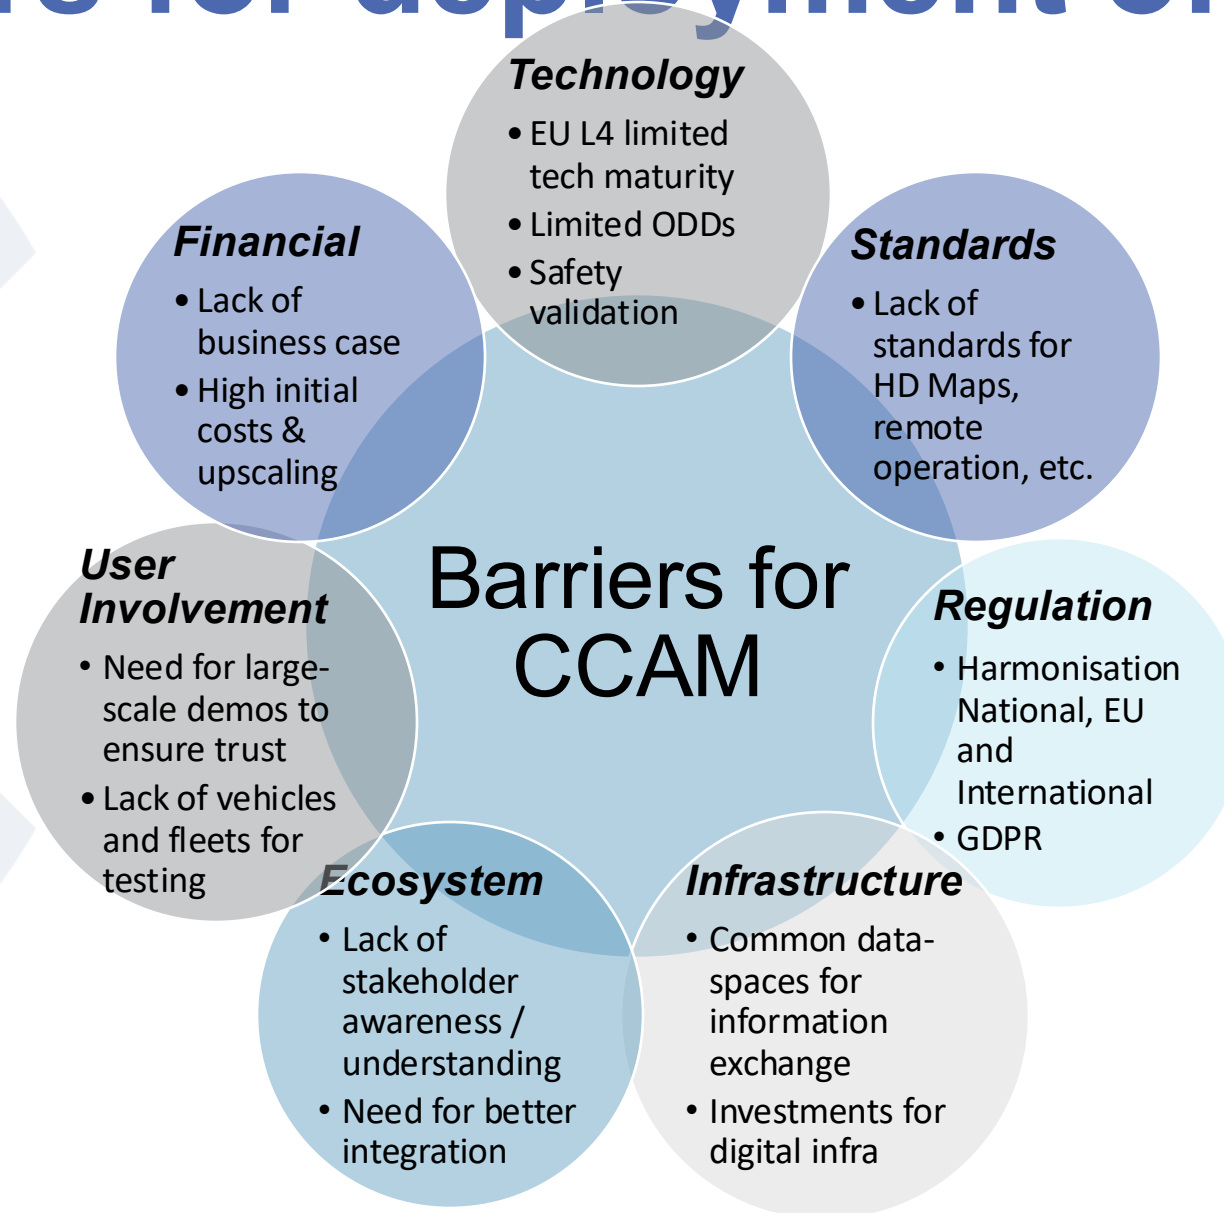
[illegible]

Technology
• EU L4 limited tech maturity
• Limited ODDs
• Safety validation

Financial
• Lack of business case
• High initial costs & upscaling

Standards
• Lack of standards for HD Maps, remote operation, etc.

Barriers for CCAM

User Involvement
• Need for large-scale demos to ensure trust
• Lack of vehicles and fleets for testing

Regulation
• Harmonisation National, EU and International
• GDPR

Ecosystem
• Lack of stakeholder awareness / understanding
• Need for better integration

Infrastructure
• Common data-spaces for information exchange
• Investments for digital infra